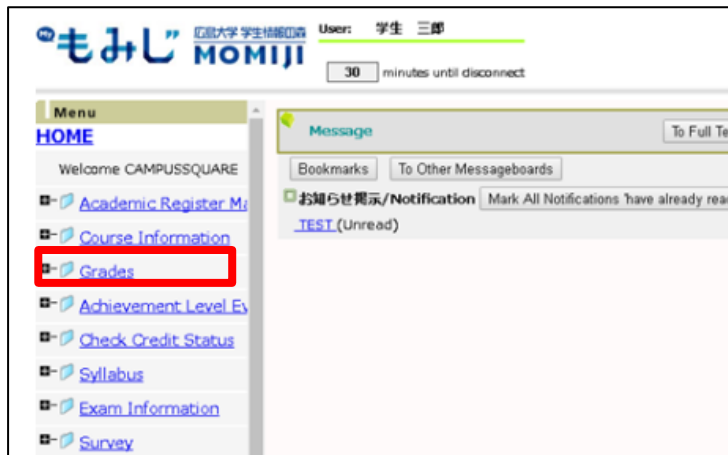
My もみじ 広島大学 学生情報の森 MOMIJI

User: 学生 三郎

30 minutes until disconnect

Menu

HOME

Welcome CAMPUSSQUARE

Academic Register Ma

Course Information

Grades

Achievement Level Ev

Check Credit Status

Syllabus

Exam Information

Survey

Message

To Full Te

Bookmarks

To Other Messageboards

お知らせ掲示/Notification

Mark All Notifications 'have already rea

TEST (Unread)